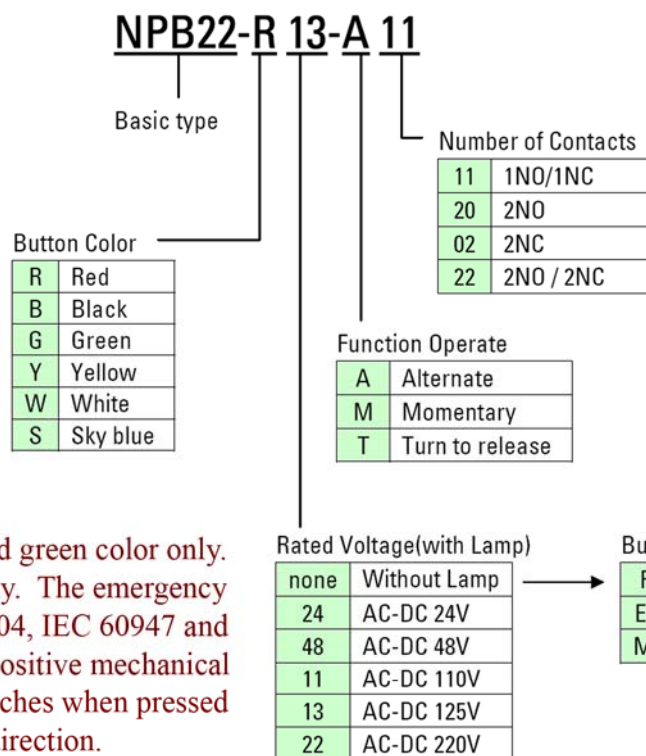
NPB22-R 13-A 11

Basic type

Number of Contacts

| 11 | 1NO/1NC |
|---|---|
| 20 | 2NO |
| 02 | 2NC |
| 22 | 2NO / 2NC |

Button Color

| R | Red |
|---|---|
| B | Black |
| G | Green |
| Y | Yellow |
| W | White |
| S | Sky blue |

Function Operate

| A | Alternate |
|---|---|
| M | Momentary |
| T | Turn to release |

Rated Voltage(with Lamp)

| none | Without Lamp |
|---|---|
| 24 | AC-DC 24V |
| 48 | AC-DC 48V |
| 11 | AC-DC 110V |
| 13 | AC-DC 125V |
| 22 | AC-DC 220V |

Bu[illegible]

F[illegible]
E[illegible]
M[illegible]

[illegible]d green color only. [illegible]y. The emergency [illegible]04, IEC 60947 and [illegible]ositive mechanical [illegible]ches when pressed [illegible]irection.